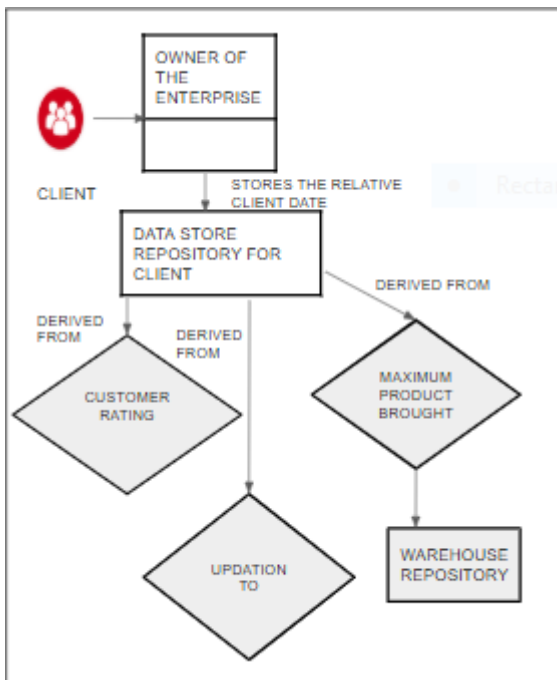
OWNER OF THE ENTERPRISE

CLIENT

STORES THE RELATIVE CLIENT DATE

Rectan

DATA STORE REPOSITORY FOR CLIENT

DERIVED FROM

DERIVED FROM

DERIVED FROM

CUSTOMER RATING

MAXIMUM PRODUCT BROUGHT

UPDATION TO

WAREHOUSE REPOSITORY